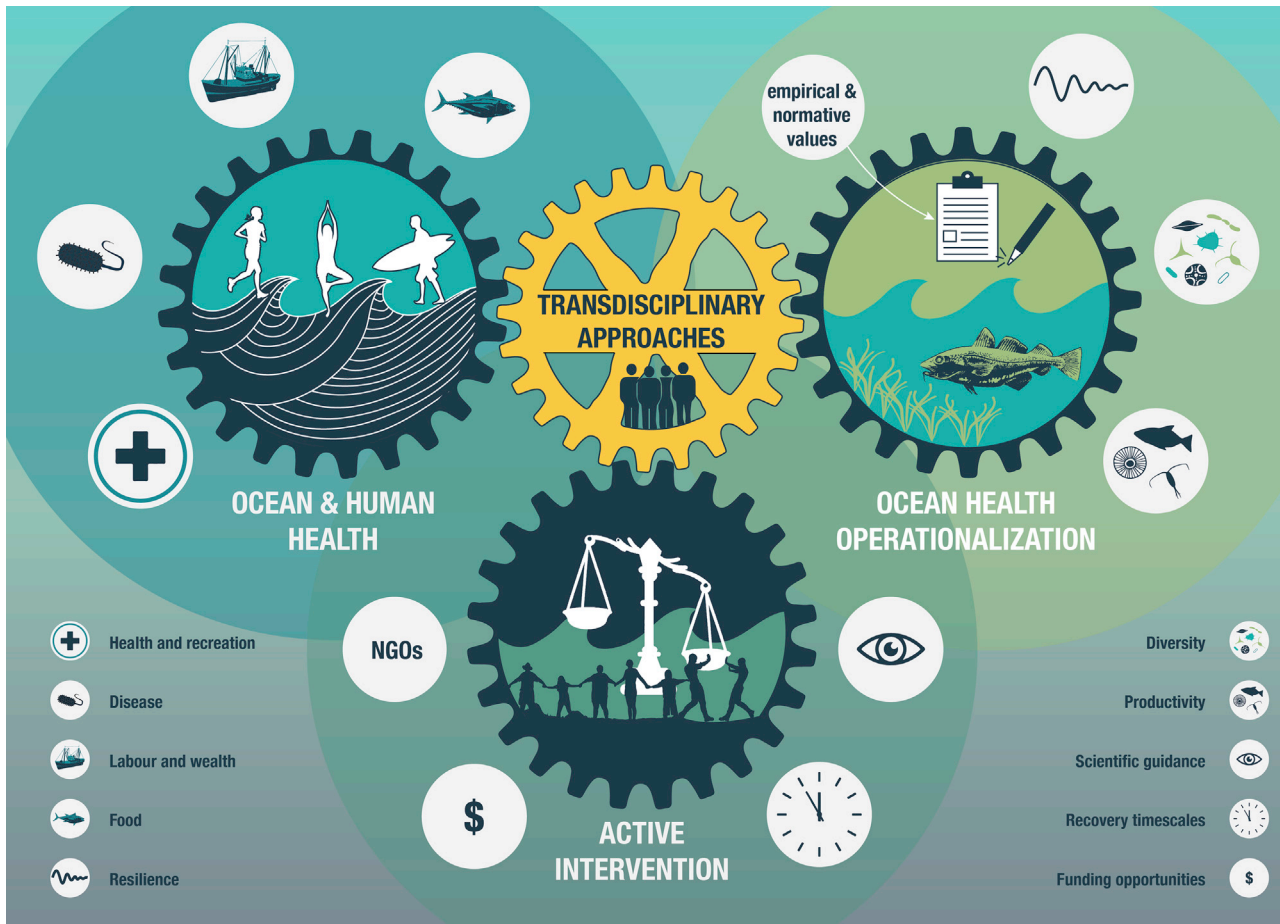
empirical & normative values

TRANSDISCIPLINARY APPROACHES

OCEAN & HUMAN HEALTH

OCEAN HEALTH OPERATIONALIZATION

NGOs

$

ACTIVE INTERVENTION

Health and recreation

Disease

Labour and wealth

Food

Resilience

Diversity

Productivity

Scientific guidance

Recovery timescales

Funding opportunities

$